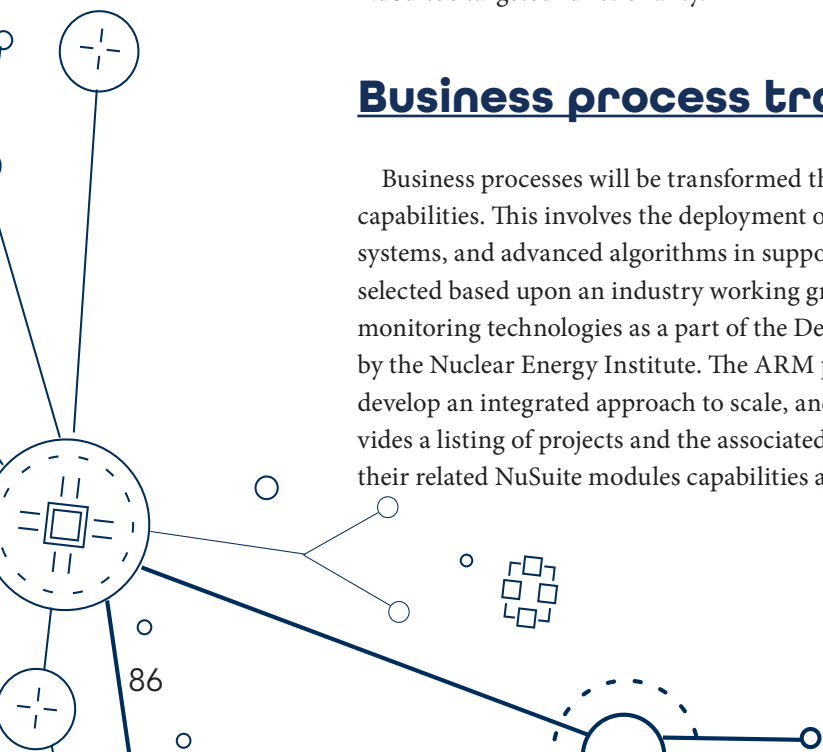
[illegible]

Business process tr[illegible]

Business processes will be transformed th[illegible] capabilities. This involves the deployment o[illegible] systems, and advanced algorithms in suppo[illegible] selected based upon an industry working gr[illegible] monitoring technologies as a part of the De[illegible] by the Nuclear Energy Institute. The ARM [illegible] develop an integrated approach to scale, an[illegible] vides a listing of projects and the associated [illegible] their related NuSuite modules capabilities a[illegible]

86